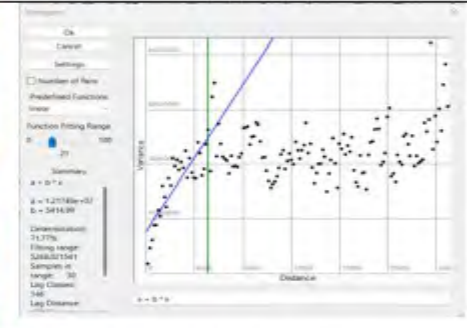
Ok

Cancel

Settings

Number of Pairs

Predefined Functions

linear

Function Fitting Range

0

100

21

Summary

a + b * x

a = 1.21749e+07

b = 3414.99

Determination(r)

71.77%

Fitting range:

5266.021541

Samples in range:

30

Lag Classes:

146

Lag Distance:

Variance

Distance

a + b * x